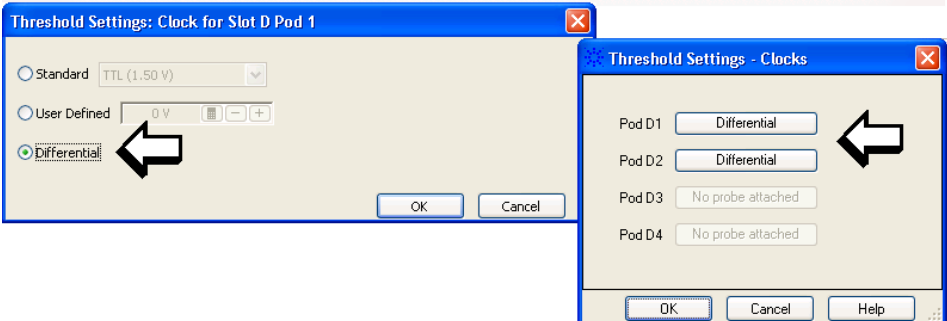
Threshold Settings: Clock for Slot D Pod 1

Standard TTL (1.50 V)

User Defined 0 V

Differential

OK Cancel

Threshold Settings - Clocks

Pod D1 Differential

Pod D2 Differential

Pod D3 No probe attached

Pod D4 No probe attached

OK Cancel Help